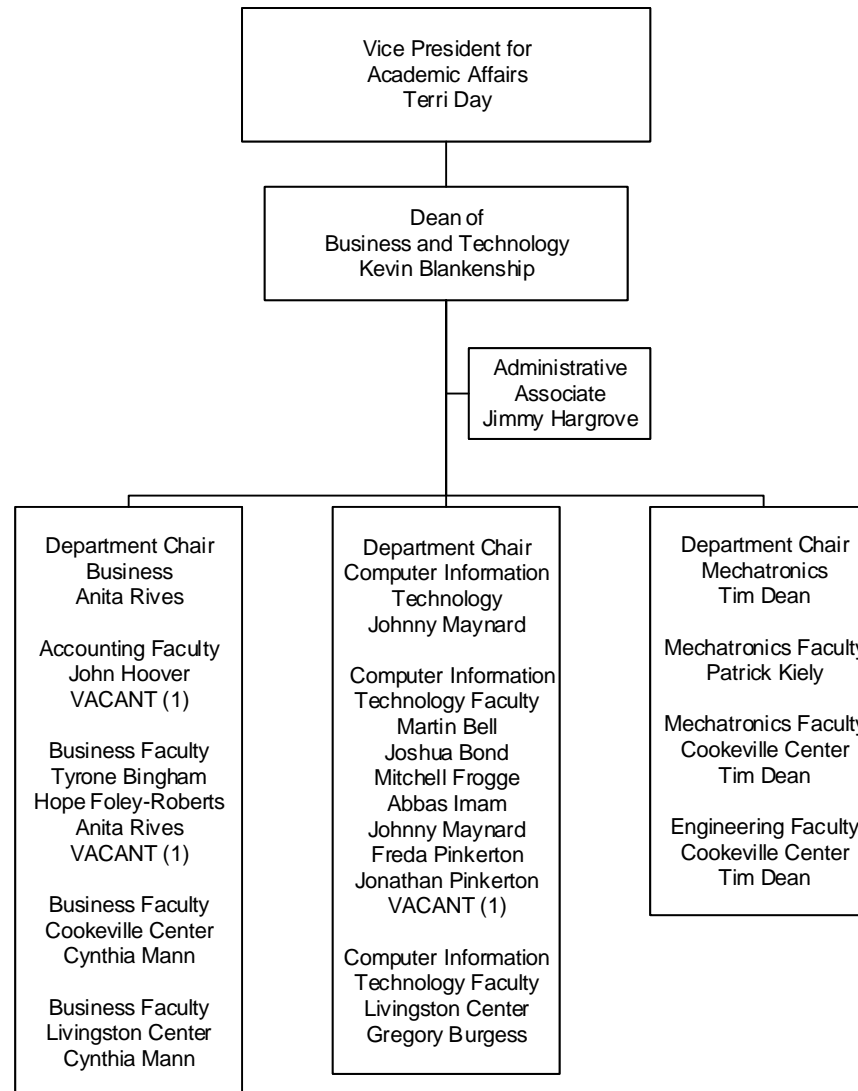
Vice President for Academic Affairs
Terri Day

Dean of Business and Technology
Kevin Blankenship

Administrative Associate
Jimmy Hargrove

Department Chair
Business
Anita Rives

Accounting Faculty
John Hoover
VACANT (1)

Business Faculty
Tyrone Bingham
Hope Foley-Roberts
Anita Rives
VACANT (1)

Business Faculty
Cookeville Center
Cynthia Mann

Business Faculty
Livingston Center
Cynthia Mann

Department Chair
Computer Information Technology
Johnny Maynard

Computer Information Technology Faculty
Martin Bell
Joshua Bond
Mitchell Frogge
Abbas Imam
Johnny Maynard
Freda Pinkerton
Jonathan Pinkerton
VACANT (1)

Computer Information Technology Faculty
Livingston Center
Gregory Burgess

Department Chair
Mechatronics
Tim Dean

Mechatronics Faculty
Patrick Kiely

Mechatronics Faculty
Cookeville Center
Tim Dean

Engineering Faculty
Cookeville Center
Tim Dean